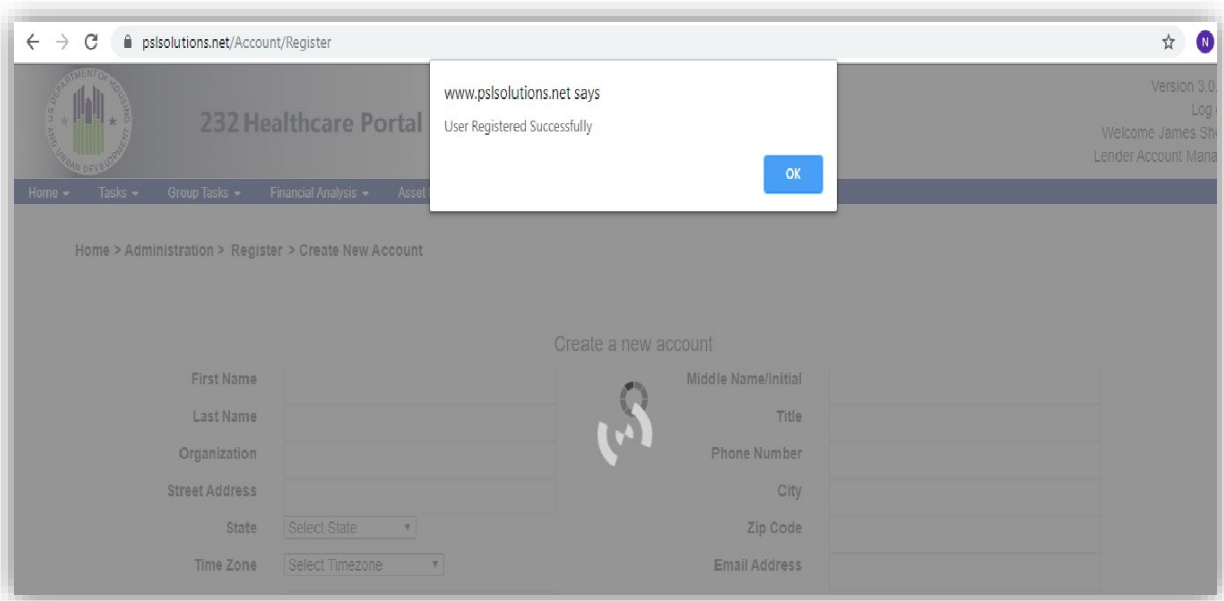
pslsolutions.net/Account/Register

N

232 Healthcare Portal

Version 3.0

Log

Welcome James Sh

Lender Account Mana

www.pslsolutions.net says

User Registered Successfully

OK

Home ▾ Tasks ▾ Group Tasks ▾ Financial Analysis ▾ Asset

Home > Administration > Register > Create New Account

Create a new account

First Name

Middle Name/Initial

Last Name

Title

Organization

Phone Number

Street Address

City

State

Select State

Zip Code

Time Zone

Select Timezone

Email Address